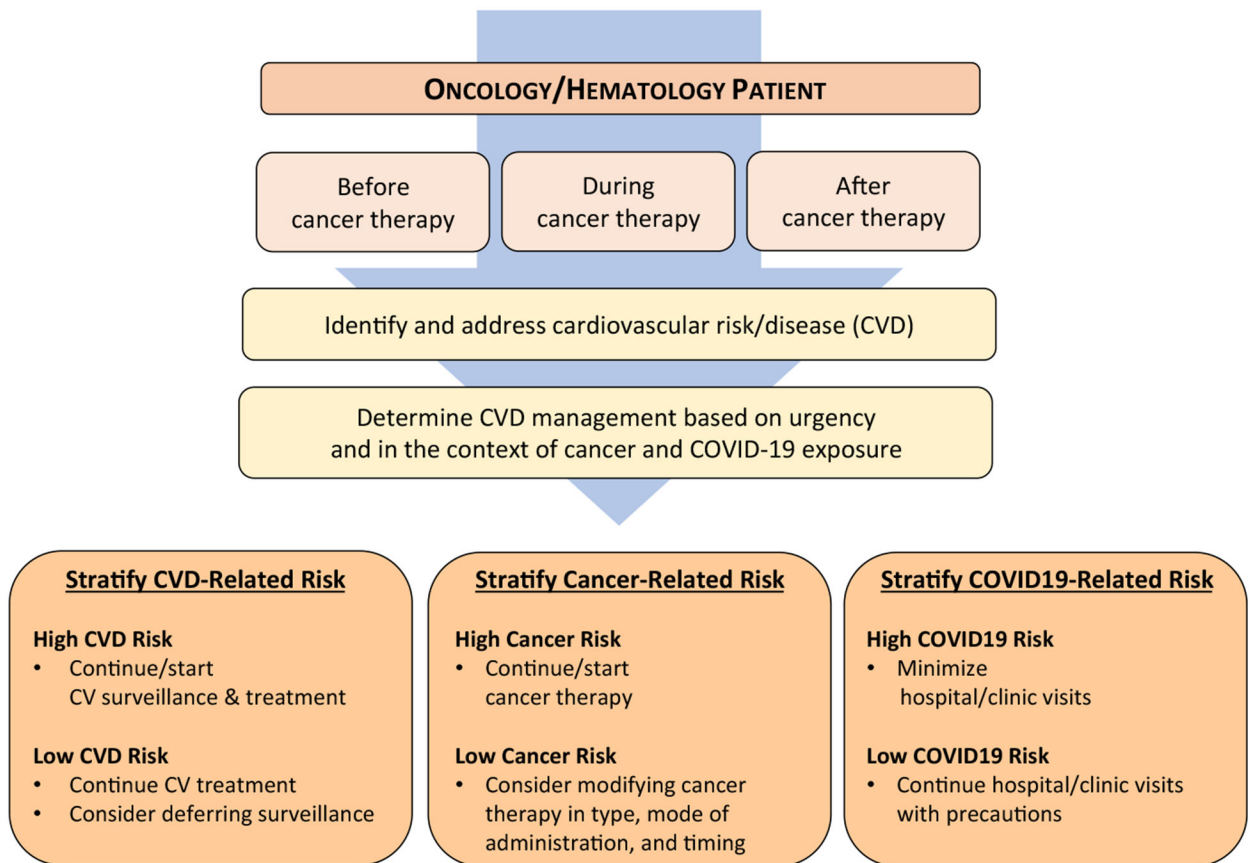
ONCOLOGY/HEMATOLOGY PATIENT

Before cancer therapy

During cancer therapy

After cancer therapy

Identify and address cardiovascular risk/disease (CVD)

Determine CVD management based on urgency and in the context of cancer and COVID-19 exposure

Stratify CVD-Related Risk

High CVD Risk
• Continue/start CV surveillance & treatment

Low CVD Risk
• Continue CV treatment
• Consider deferring surveillance

Stratify Cancer-Related Risk

High Cancer Risk
• Continue/start cancer therapy

Low Cancer Risk
• Consider modifying cancer therapy in type, mode of administration, and timing

Stratify COVID19-Related Risk

High COVID19 Risk
• Minimize hospital/clinic visits

Low COVID19 Risk
• Continue hospital/clinic visits with precautions